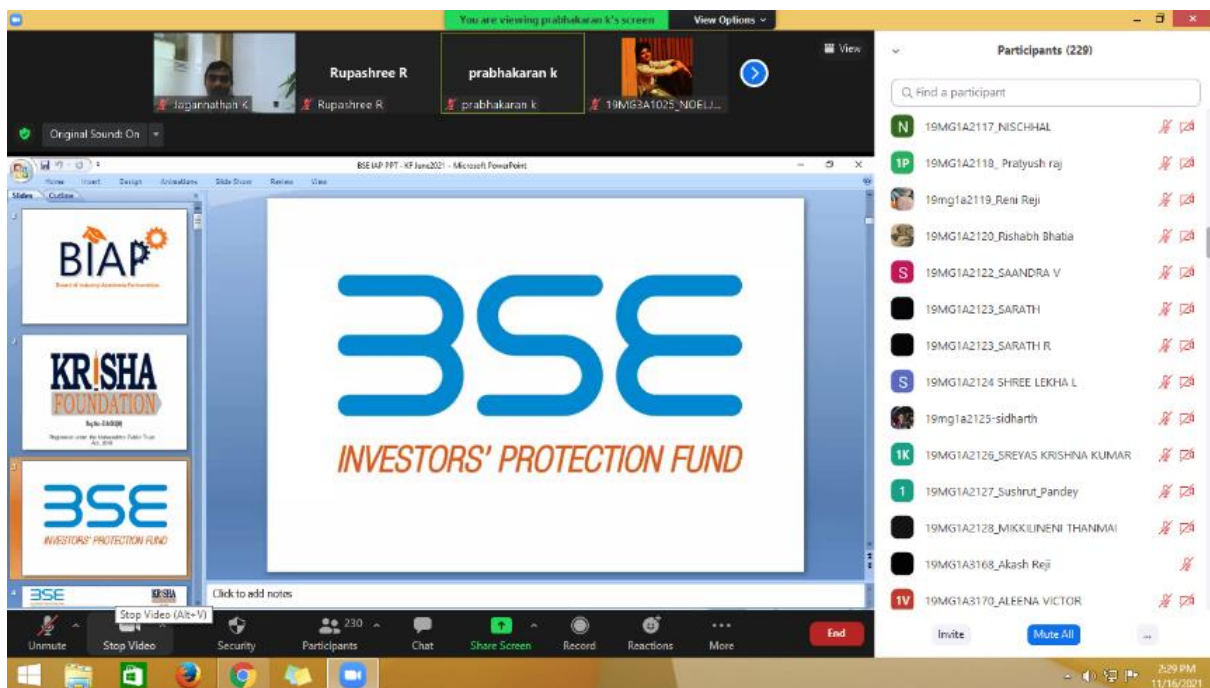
You are viewing prabhakaran k's screen
View Options

Participants (229)

Find a participant

Jagannathan K
Rupashree R
Rupashree R
prabhakaran k
prabhakaran k
19MG3A1025_NOELJ...
View

Original Sound: On

BSE IAP PPT - KF June2021 - Microsoft PowerPoint

Home Insert Design Animations Slide Show Review View

Slides Outline

BIAP
Board of Industry Academia Partnership

KRISHA FOUNDATION

BSE
INVESTORS' PROTECTION FUND

BSE
INVESTORS' PROTECTION FUND

Click to add notes

Stop Video (Alt+V)

Unmute Stop Video Security 230 Participants Chat Share Screen Record Reactions More End

N 19MG1A2117_NISCHHAL
1P 19MG1A2118_ Pratyush raj
19mg1a2119_Reni Reji
19MG1A2120_Rishabh Bhatia
S 19MG1A2122_SAANDRA V
19MG1A2123_SARATH
19MG1A2123_SARATH R
S 19MG1A2124 SHREE LEKHA L
19mg1a2125-sidharth
1K 19MG1A2126_SREYAS KRISHNA KUMAR
1 19MG1A2127_Sushrut_Pandey
19MG1A2128_MIKKILINENI THANMAI
19MG1A3168_Akash Reji
1V 19MG1A3170_ALEENA VICTOR

Invite Mute All ...

2:29 PM
11/16/2021